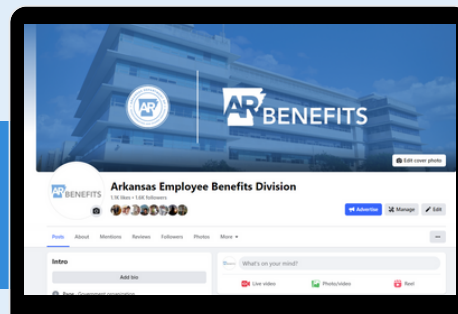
AR

AR BENEFITS

Edit cover photo

AR BENEFITS

Arkansas Employee Benefits Division

1.9K likes • 1.6K followers

Advertise

Manage

Edit

Posts About Mentions Reviews Followers Photos More ▾

...

Intro

Add bio

Page · Government organization

What's on your mind?

Live video

Photo/video

Reel